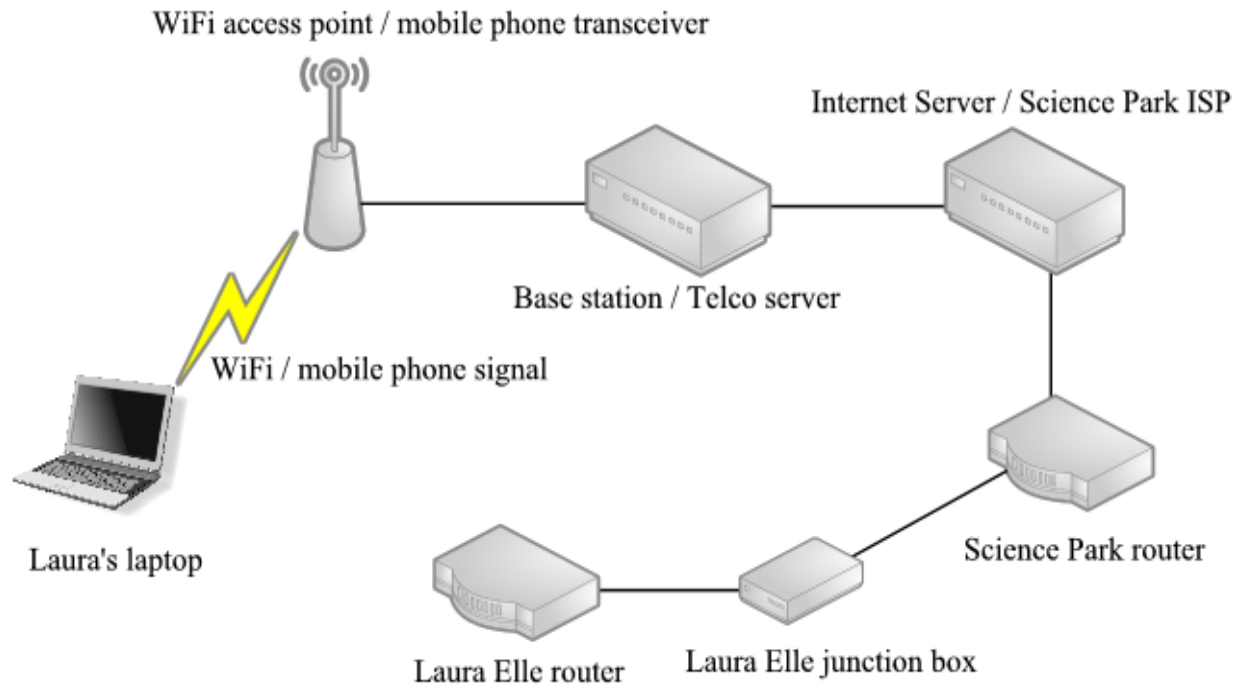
WiFi access point / mobile phone transceiver

Internet Server / Science Park ISP

Base station / Telco server

WiFi / mobile phone signal

Laura's laptop

Science Park router

Laura Elle router

Laura Elle junction box